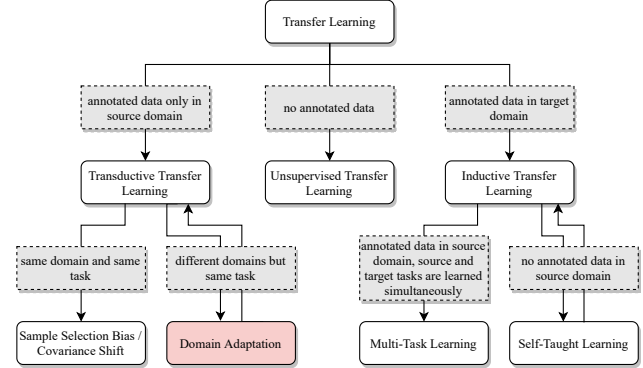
Transfer Learning

annotated data only in source domain

no annotated data

annotated data in target domain

Transductive Transfer Learning

Unsupervised Transfer Learning

Inductive Transfer Learning

same domain and same task

different domains but same task

annotated data in source domain, source and target tasks are learned simultaneously

no annotated data in source domain

Sample Selection Bias / Covariance Shift

Domain Adaptation

Multi-Task Learning

Self-Taught Learning